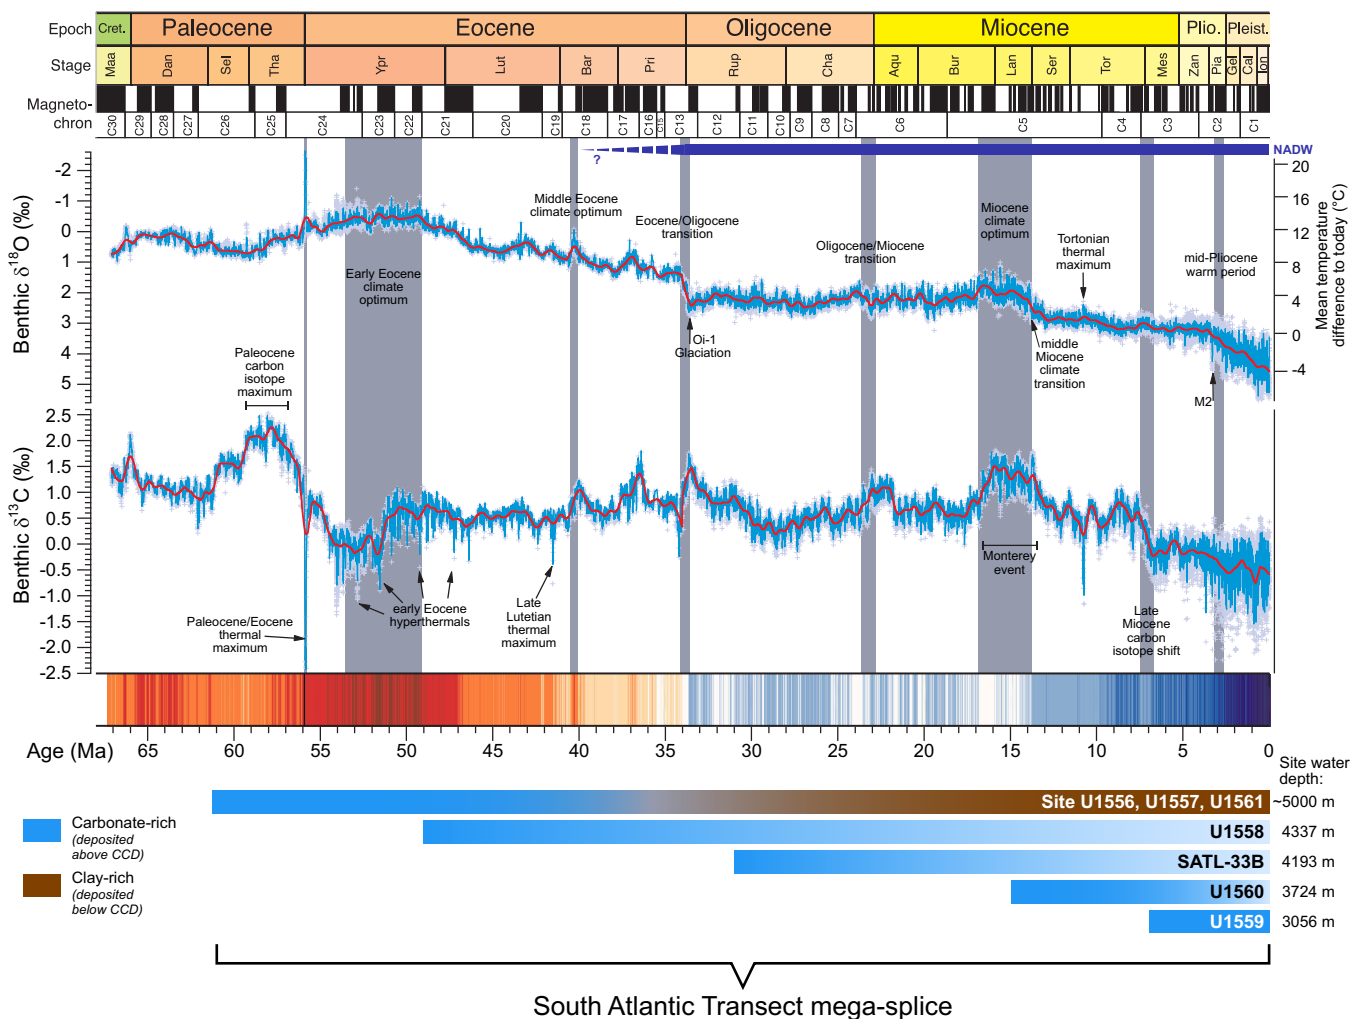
Epoch | Cret. | Paleocene | Eocene | Oligocene | Miocene | Plio. | Pleist.

Stage | Maa | Dan | Sel | Tha | Ypr | Lut | Bar | Pri | Rup | Cha | Aqu | Bur | Lan | Ser | Tor | Mes | Zan | Pia | Gel | Cal | Ion

Magnetochron | C30 | C29 | C28 | C27 | C26 | C25 | C24 | C23 | C22 | C21 | C20 | C19 | C18 | C17 | C16 | C15 | C13 | C12 | C11 | C10 | C9 | C8 | C7 | C6 | C5 | C4 | C3 | C2 | C1

? NADW

Benthic $\delta^{18}O$ (‰)
-2
-1
0
1
2
3
4
5

Mean temperature difference to today (°C)
20
16
12
8
4
0
-4

Middle Eocene climate optimum

Eocene/Oligocene transition

Miocene climate optimum

Tortonian thermal maximum

Oligocene/Miocene transition

mid-Pliocene warm period

Early Eocene climate optimum

Oi-1 Glaciation

middle Miocene climate transition

M2

Paleocene carbon isotope maximum

Benthic $\delta^{13}C$ (‰)
2.5
2.0
1.5
1.0
0.5
0.0
-0.5
-1.0
-1.5
-2.0
-2.5

Monterey event

early Eocene hyperthermals

Late Lutetian thermal maximum

Paleocene/Eocene thermal maximum

Late Miocene carbon isotope shift

Age (Ma) 65 60 55 50 45 40 35 30 25 20 15 10 5 0

Site water depth:

Site U1556, U1557, U1561 ~5000 m
U1558 4337 m
SATL-33B 4193 m
U1560 3724 m
U1559 3056 m

Carbonate-rich (deposited above CCD)

Clay-rich (deposited below CCD)

South Atlantic Transect mega-splice